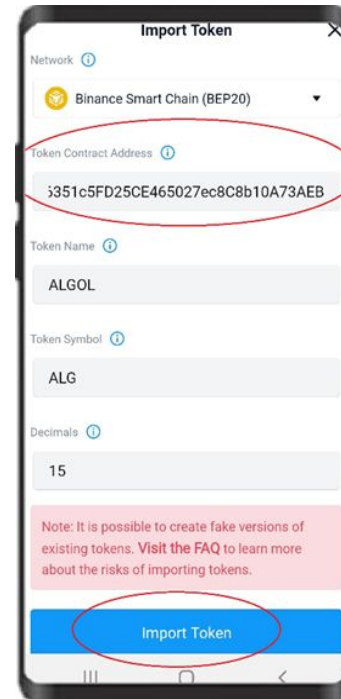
Import Token
×

Network ⓘ

Binance Smart Chain (BEP20)

Token Contract Address ⓘ

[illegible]351c5FD25CE465027ec8C8b10A73AEB

Token Name ⓘ

ALGOL

Token Symbol ⓘ

ALG

Decimals ⓘ

15

Note: It is possible to create fake versions of existing tokens. Visit the FAQ to learn more about the risks of importing tokens.

Import Token